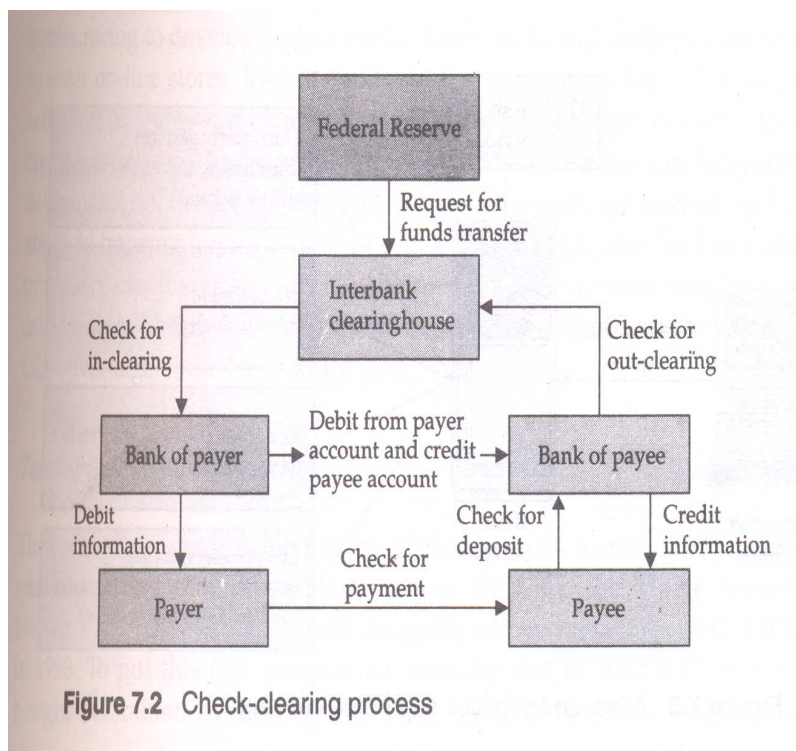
Federal Reserve

Request for funds transfer

Interbank clearinghouse

Check for in-clearing

Check for out-clearing

Bank of payer

Debit from payer account and credit payee account

Bank of payee

Debit information

Check for deposit

Credit information

Payer

Check for payment

Payee

Figure 7.2 Check-clearing process